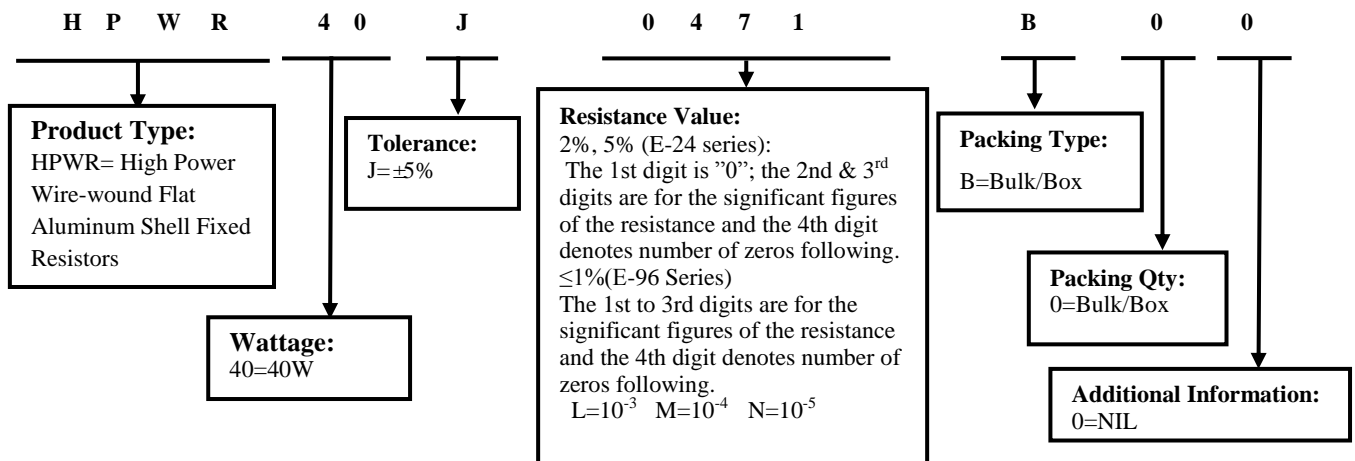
H P W R 4 0 J 0 4 7 1 B 0 0

**Product Type:**
HPWR= High Power Wire-wound Flat Aluminum Shell Fixed Resistors

**Tolerance:**
J=±5%

**Resistance Value:**
2%, 5% (E-24 series):
The 1st digit is ”0”; the 2nd & 3$^{rd}$ digits are for the significant figures of the resistance and the 4th digit denotes number of zeros following.
≤1%(E-96 Series)
The 1st to 3rd digits are for the significant figures of the resistance and the 4th digit denotes number of zeros following.
L=$10^{-3}$ M=$10^{-4}$ N=$10^{-5}$

**Packing Type:**
B=Bulk/Box

**Packing Qty:**
0=Bulk/Box

**Wattage:**
40=40W

**Additional Information:**
0=NIL